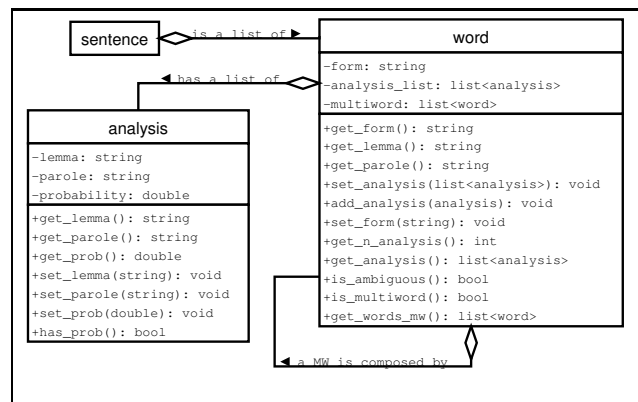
sentence

is a list of ▶

word

-form: string
-analysis_list: list<analysis>
-multiword: list<word>

+get_form(): string
+get_lemma(): string
+get_parole(): string
+set_analysis(list<analysis>): void
+add_analysis(analysis): void
+set_form(string): void
+get_n_analysis(): int
+get_analysis(): list<analysis>
+is_ambiguous(): bool
+is_multiword(): bool
+get_words_mw(): list<word>

◀ has a list of

analysis

-lemma: string
-parole: string
-probability: double

+get_lemma(): string
+get_parole(): string
+get_prob(): double
+set_lemma(string): void
+set_parole(string): void
+set_prob(double): void
+has_prob(): bool

◀ a MW is composed by